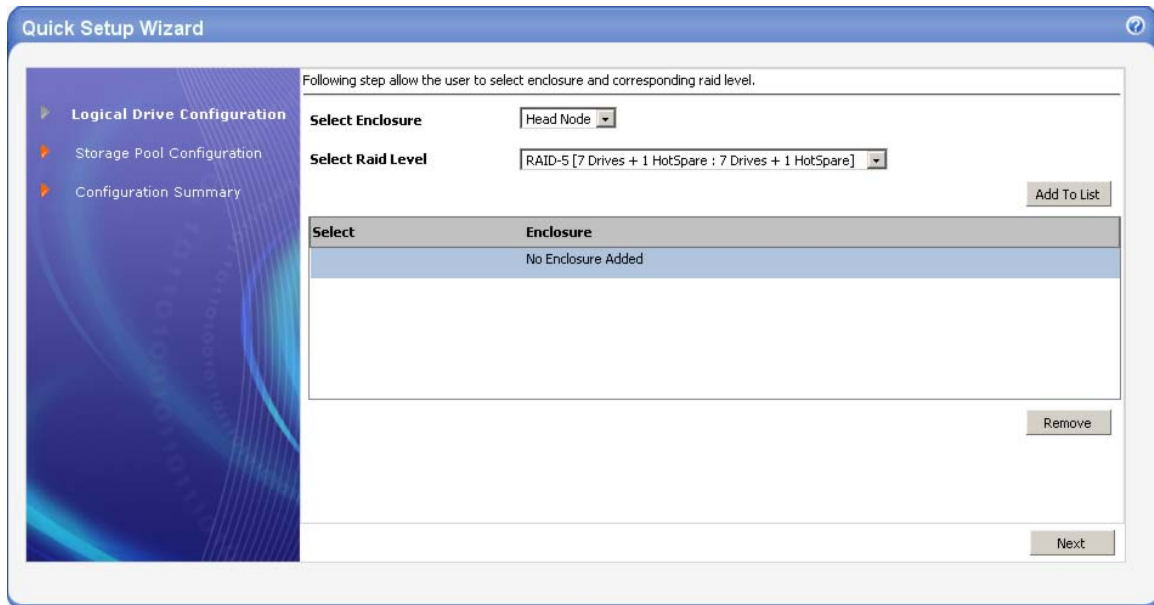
Quick Setup Wizard

Logical Drive Configuration

Storage Pool Configuration

Configuration Summary

Following step allow the user to select enclosure and corresponding raid level.

Select Enclosure Head Node

Select Raid Level RAID-5 [7 Drives + 1 HotSpare : 7 Drives + 1 HotSpare]

Add To List

| Select | Enclosure |
|---|---|
| | No Enclosure Added |

Remove

Next